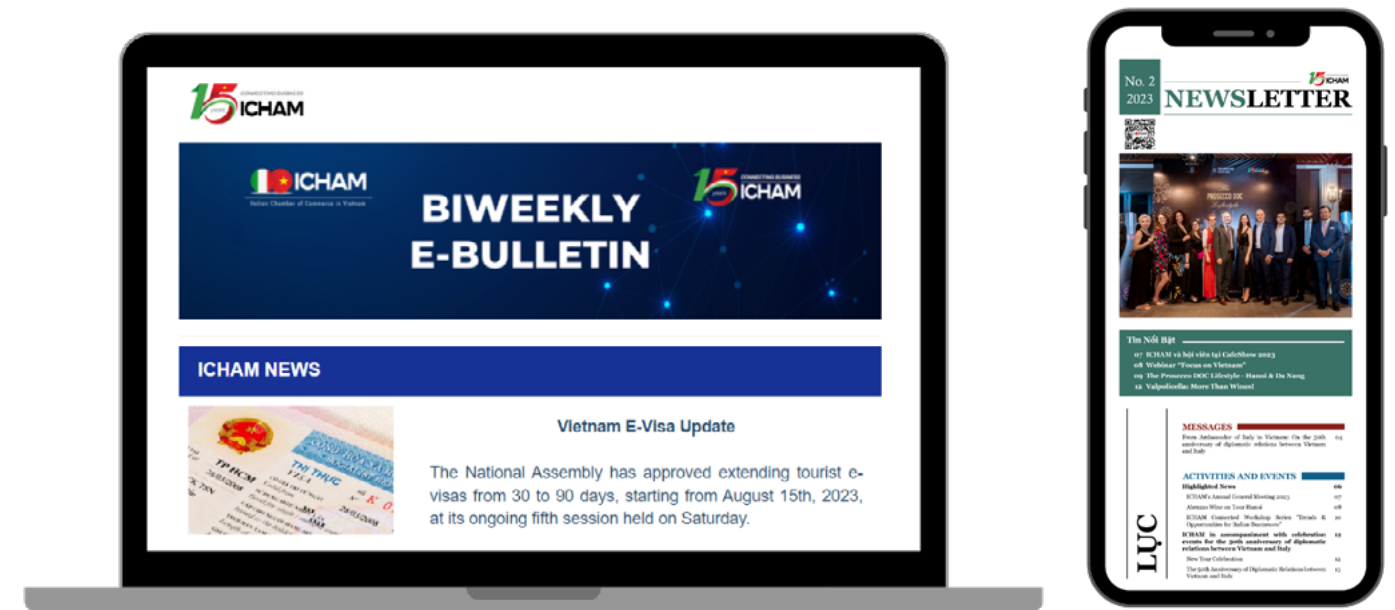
15 YEARS CONNECTING BUSINESS ICHAM

ICHAM
Italian Chamber of Commerce in Vietnam

BIWEEKLY E-BULLETIN

15 YEARS CONNECTING BUSINESS ICHAM

ICHAM NEWS

Vietnam E-Visa Update

The National Assembly has approved extending tourist e-visas from 30 to 90 days, starting from August 15th, 2023, at its ongoing fifth session held on Saturday.

No. 2
2023

15 ICHAM

NEWSLETTER

Tin Nổi Bật
07 ICHAM và hội viên tại CafeShow 2023
08 Webinar "Focus on Vietnam"
09 The Prosecco DOC Lifestyle - Hanoi & Da Nang
12 Valpolicella: More Than Wines!

LỤC

MESSAGES
From Ambassador of Italy to Vietnam: On the 50th anniversary of diplomatic relations between Vietnam and Italy 04

ACTIVITIES AND EVENTS
Highlighted News 06
ICHAM's Annual General Meeting 2023 07
Alemmo Wine on Tour Hanoi 08
ICHAM Connected Workshop Series "Trends & Opportunities for Italian Businesses" 10
ICHAM in accompaniment with celebration events for the 50th anniversary of diplomatic relations between Vietnam and Italy 12
New Year Celebration 12
The 50th Anniversary of Diplomatic Relations between Vietnam and Italy 13